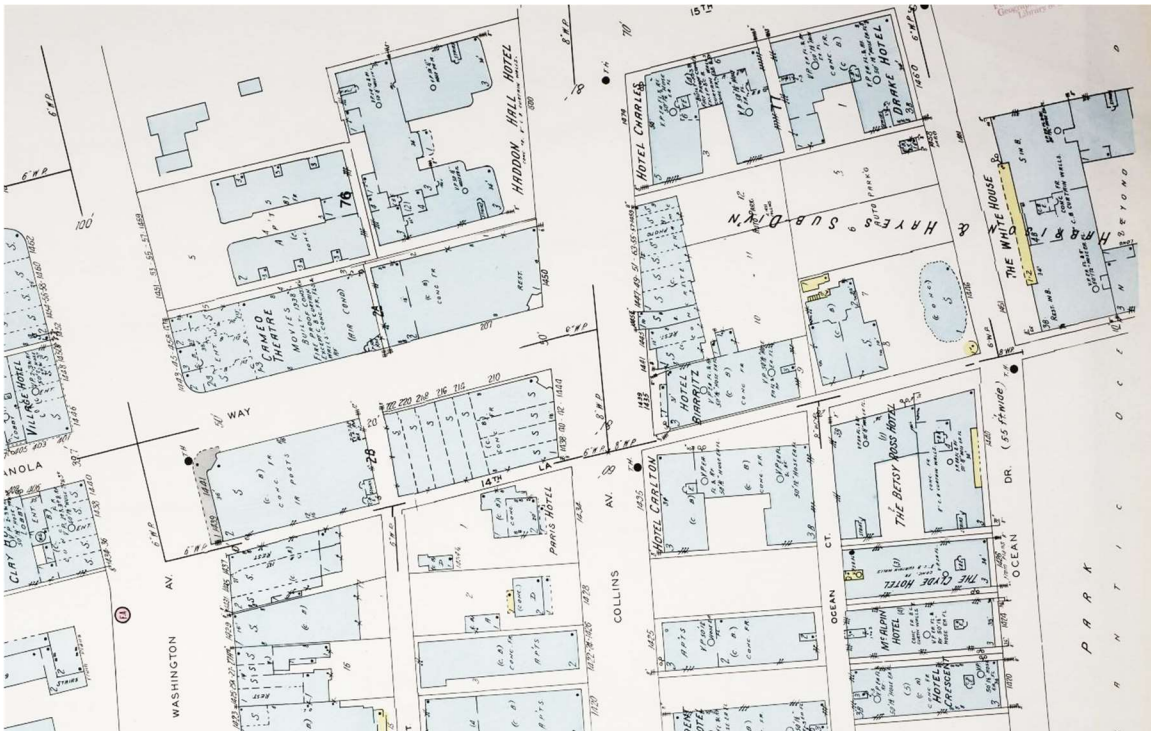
15TH
HADDON HALL HOTEL
HOTEL CHARLES
DRAKE HOTEL
HAYES SUBD'V'N
THE WHITE HOUSE
HARRIS
CAMEO THEATRE
MOVIES
76
28
HOTEL BIARRITZ
WAY
14TH
LA
PARIS HOTEL
HOTEL CARLTON
THE BETSY ROSS HOTEL
THE CLYDE HOTEL
McALPIN HOTEL
HOTEL CRESCENT
VILLAGE HOTEL
CLAY
ANOLA
WASHINGTON
AV.
COLLINS
AV.
OCEAN
CT.
OCEAN
DR.
(55 ft. WIDE)
PARK
ATLANTIC OCEAN
6"WP
8"WP
100'
70'
50'
1460
1450
1444
1436
1435
1425
1420
AUTO PARKG
REST.
APTS